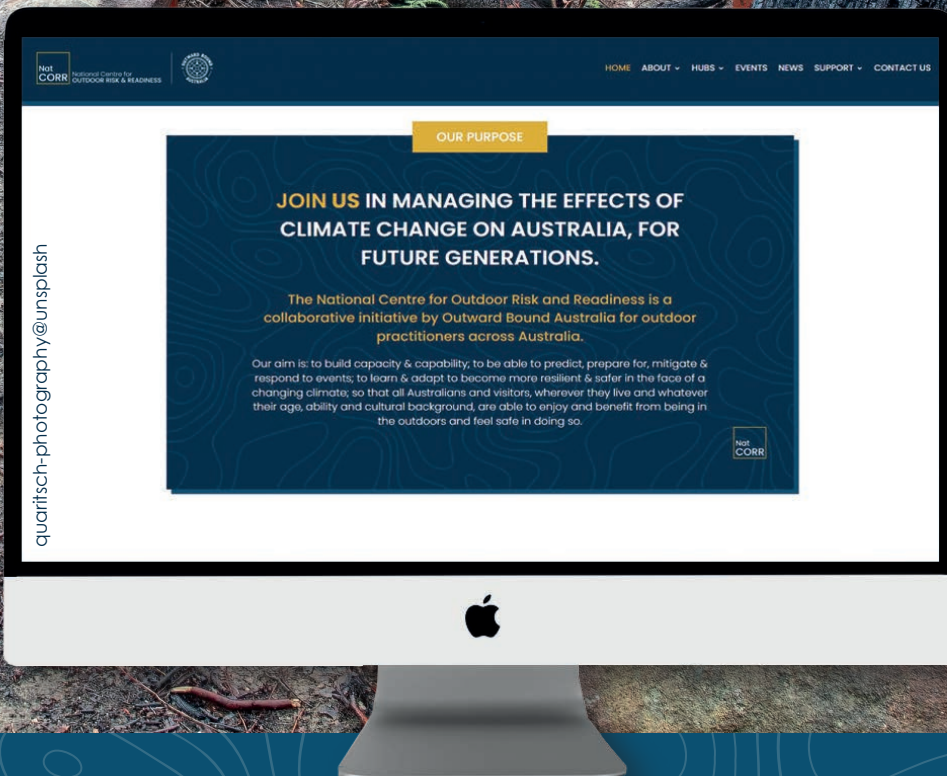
Nat CORR National Centre for OUTDOOR RISK & READINESS

HOME ABOUT ⌄ HUBS ⌄ EVENTS NEWS SUPPORT ⌄ CONTACT US

OUR PURPOSE

JOIN US IN MANAGING THE EFFECTS OF CLIMATE CHANGE ON AUSTRALIA, FOR FUTURE GENERATIONS.

The National Centre for Outdoor Risk and Readiness is a collaborative initiative by Outward Bound Australia for outdoor practitioners across Australia.

Our aim is: to build capacity & capability; to be able to predict, prepare for, mitigate & respond to events; to learn & adapt to become more resilient & safer in the face of a changing climate; so that all Australians and visitors, wherever they live and whatever their age, ability and cultural background, are able to enjoy and benefit from being in the outdoors and feel safe in doing so.

Nat CORR

quaritsch-photography@unsplash